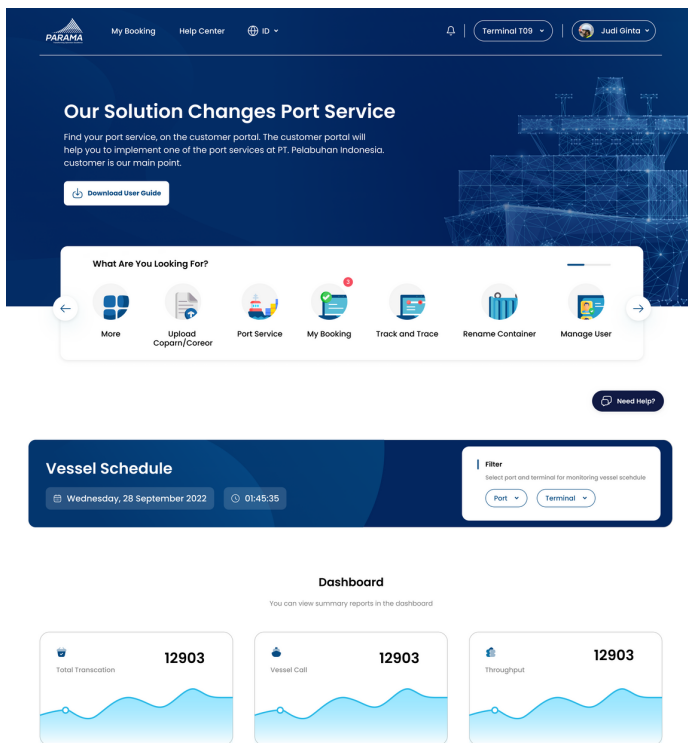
PARAMA

My Booking

Help Center

ID

Terminal T09

Judi Ginta

Our Solution Changes Port Service

Find your port service, on the customer portal. The customer portal will help you to implement one of the port services at PT. Pelabuhan Indonesia. customer is our main point.

Download User Guide

What Are You Looking For?

More

Upload Coparn/Coreor

Port Service

3

My Booking

Track and Trace

Rename Container

Manage User

Need Help?

Vessel Schedule

Wednesday, 28 September 2022

01:45:35

Filter

Select port and terminal for monitoring vessel schedule

Port

Terminal

Dashboard

You can view summary reports in the dashboard

Total Transcation

12903

Vessel Call

12903

Throughput

12903